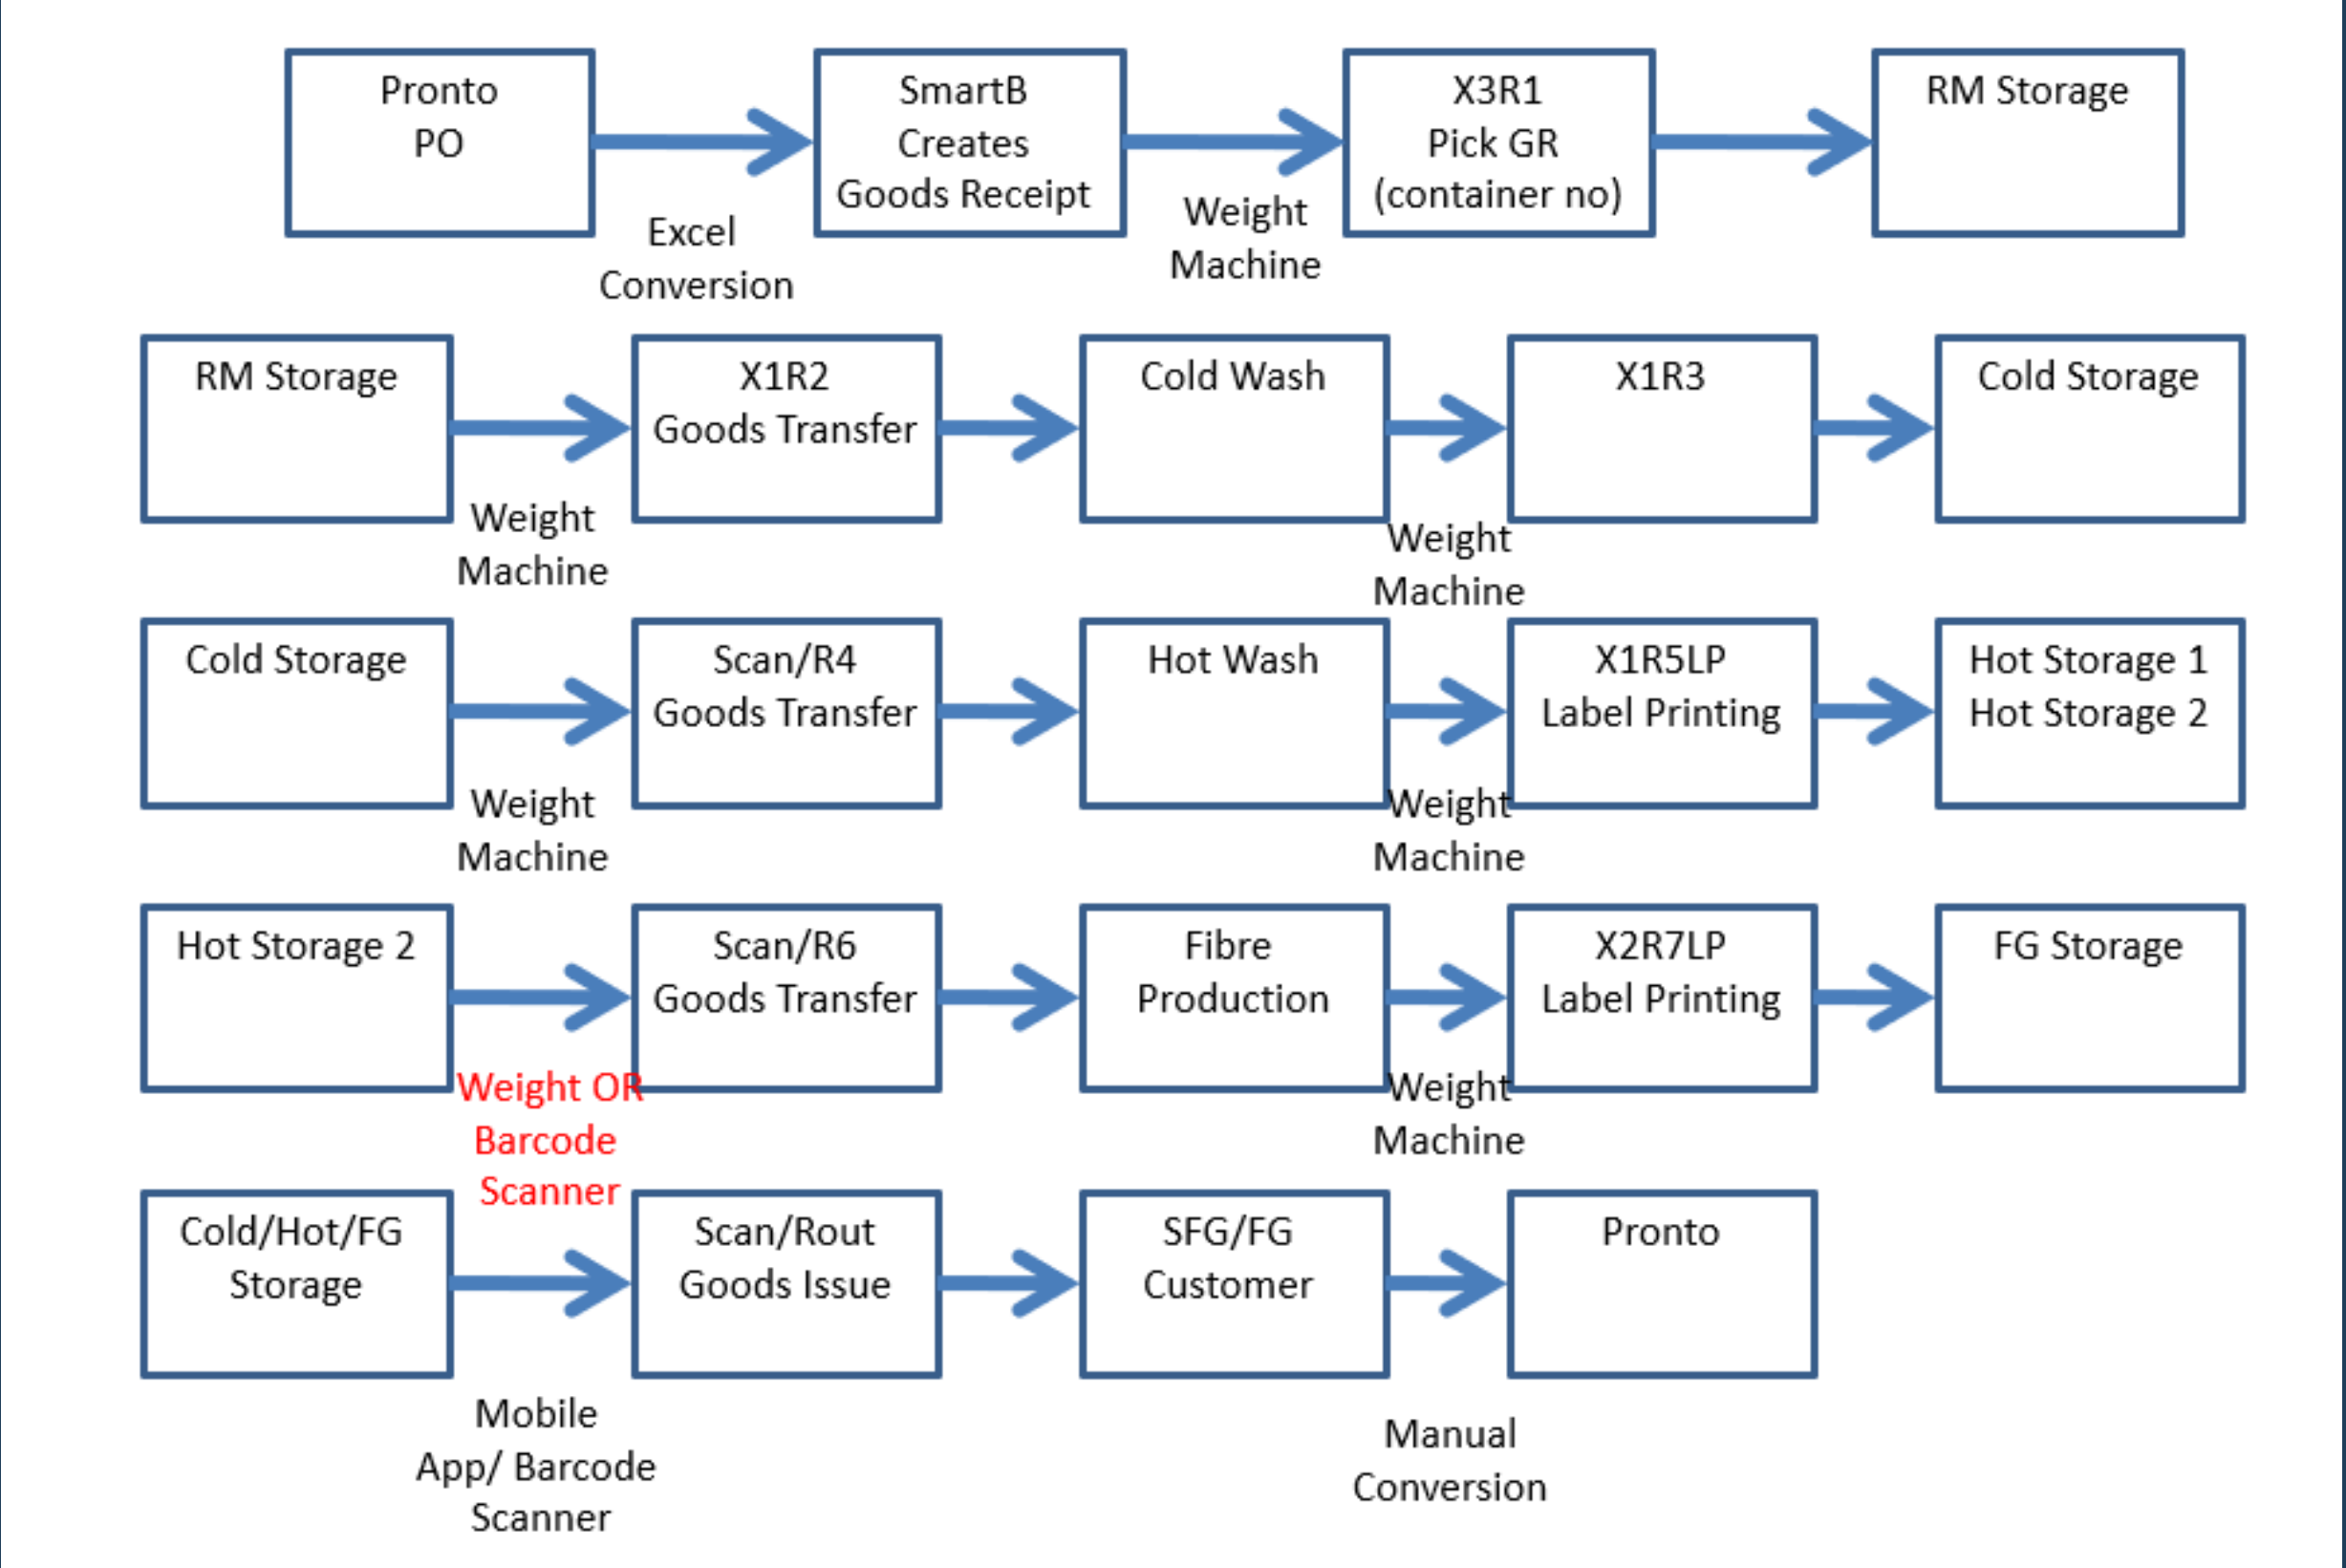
Pronto PO

Excel Conversion

SmartB Creates Goods Receipt

Weight Machine

X3R1 Pick GR (container no)

RM Storage

RM Storage

Weight Machine

X1R2 Goods Transfer

Cold Wash

Weight Machine

X1R3

Cold Storage

Cold Storage

Weight Machine

Scan/R4 Goods Transfer

Hot Wash

Weight Machine

X1R5LP Label Printing

Hot Storage 1 Hot Storage 2

Hot Storage 2

Weight OR Barcode Scanner

Scan/R6 Goods Transfer

Fibre Production

Weight Machine

X2R7LP Label Printing

FG Storage

Cold/Hot/FG Storage

Mobile App/ Barcode Scanner

Scan/Rout Goods Issue

SFG/FG Customer

Manual Conversion

Pronto